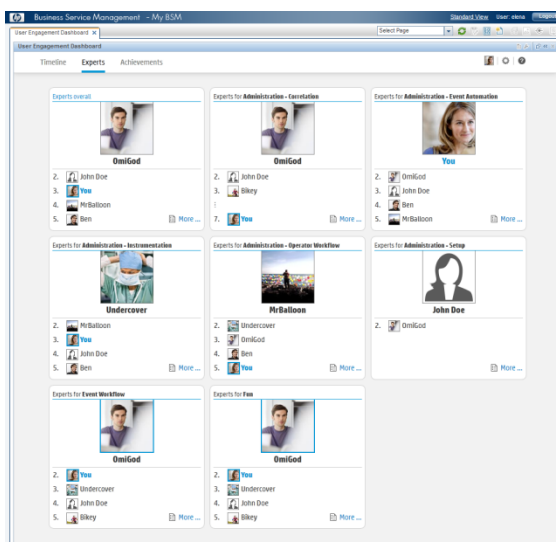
Business Service Management - My BSM

Standard View User: eloise Logout

User Engagement Dashboard ×

Select Page

User Engagement Dashboard

Timeline Experts Achievements

Experts overall

OmiGod

2. John Doe
3. You
4. MrBalloon
5. Ben

More ...

Experts for Administration - Correlation

OmiGod

2. John Doe
3. Bikey
:
7. You

More ...

Experts for Administration - Event Automation

You

2. OmiGod
3. John Doe
4. Ben
5. MrBalloon

More ...

Experts for Administration - Instrumentation

Undercover

2. MrBalloon
3. You
4. John Doe
5. Ben

More ...

Experts for Administration - Operator Workflow

MrBalloon

2. Undercover
3. OmiGod
4. Ben
5. You

More ...

Experts for Administration - Setup

John Doe

2. OmiGod

More ...

Experts for Event Workflow

OmiGod

2. You
3. Undercover
4. John Doe
5. Bikey

More ...

Experts for Fun

OmiGod

2. You
3. Undercover
4. John Doe
5. Bikey

More ...